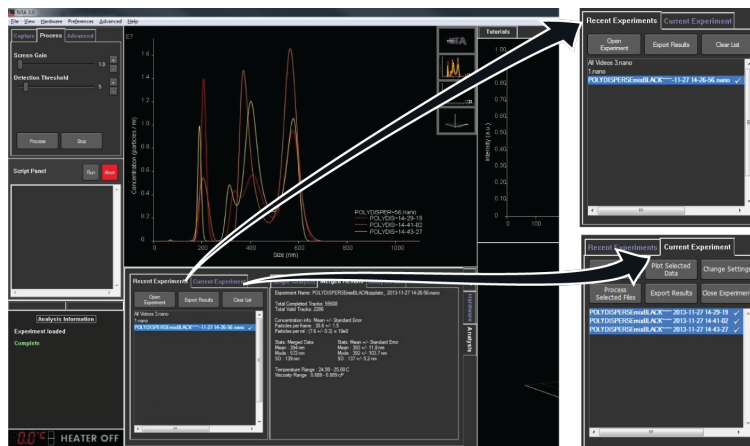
NTA 3.0
File View Hardware Preferences Advanced Help

Capture Process Advanced

Screen Gain 1.0

Detection Threshold 5

Process Stop

Script Panel Run Abort

Analysis Information
Experiment loaded
Complete

0.0°C HEATER OFF

E7

Concentration (particles / ml)

Size (nm)

200 400 600 800 1000

POLYDISPER~56.nano
POLYDIS~14-29-19
POLYDIS~14-41-02
POLYDIS~14-43-27

Tutorials

Intensity (a.u.)

0 100

Recent Experiments Current Experiment

Open Experiment Export Results Clear List

All Videos 3.nano
1.nano
POLYDISPERSEmixBLACK~~11-27 14-26-56.nano ✓

Experiment Name: POLYDISPERSEmixBLACKsupplier_2013-11-27 14-26-56.nano

Total Completed Tracks: 55608
Total Valid Tracks: 2206

Concentration info: Mean +/- Standard Error
Particles per frame: 30.6 +/- 1.5
Particles per ml: (7.6 +/- 0.3) x 10e8

Stats: Merged Data
Mean: 394 nm
Mode: 372 nm
SD: 139 nm

Stats: Mean +/- Standard Error
Mean: 392 +/- 11.8 nm
Mode: 392 +/- 103.7 nm
SD: 137 +/- 5.2 nm

Temperature Range: 24.99 - 25.00 C
Viscosity Range: 0.889 - 0.889 cP

Hardware
Analysis

Recent Experiments Current Experiment

Open Experiment Export Results Clear List

All Videos 3.nano
1.nano
POLYDISPERSEmixBLACK~~11-27 14-26-56.nano ✓

Recent Experiments Current Experiment

Plot Selected Data Change Settings

Process Selected Files Export Results Close Experiment

POLYDISPERSEmixBLACK~~ 2013-11-27 14-29-19 ✓
POLYDISPERSEmixBLACK~~ 2013-11-27 14-41-02 ✓
POLYDISPERSEmixBLACK~~ 2013-11-27 14-43-27 ✓